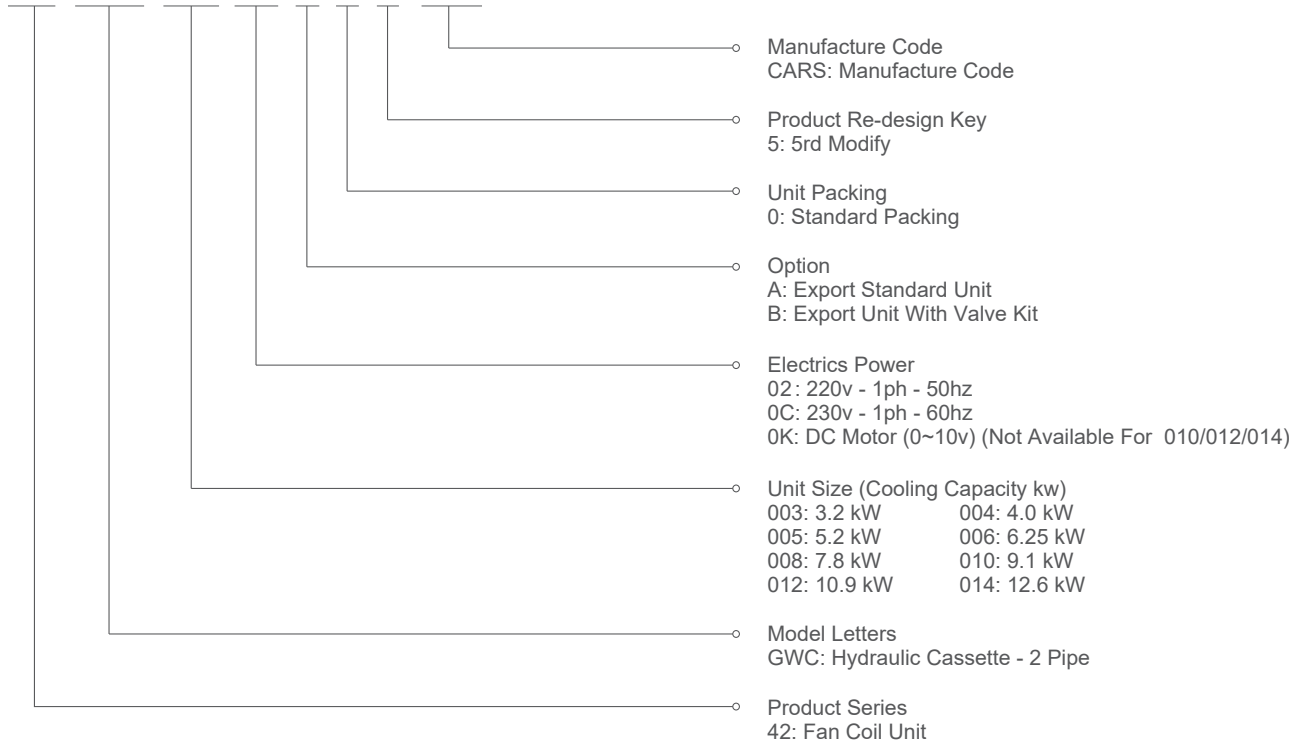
Manufacture Code
CARS: Manufacture Code

Product Re-design Key
5: 5rd Modify

Unit Packing
0: Standard Packing

Option
A: Export Standard Unit
B: Export Unit With Valve Kit

Electrics Power
02: 220v - 1ph - 50hz
0C: 230v - 1ph - 60hz
0K: DC Motor (0~10v) (Not Available For 010/012/014)

Unit Size (Cooling Capacity kw)
003: 3.2 kW 004: 4.0 kW
005: 5.2 kW 006: 6.25 kW
008: 7.8 kW 010: 9.1 kW
012: 10.9 kW 014: 12.6 kW

Model Letters
GWC: Hydraulic Cassette - 2 Pipe

Product Series
42: Fan Coil Unit